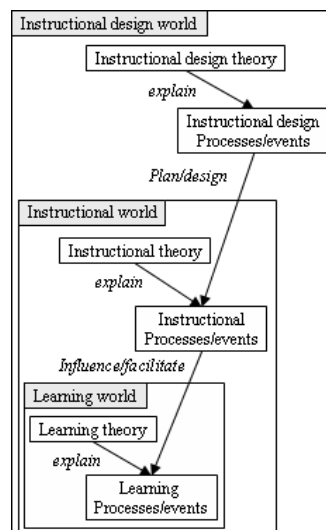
Instructional design world

Instructional design theory

explain

Instructional design Processes/events

Plan/design

Instructional world

Instructional theory

explain

Instructional Processes/events

Influence/facilitate

Learning world

Learning theory

explain

Learning Processes/events